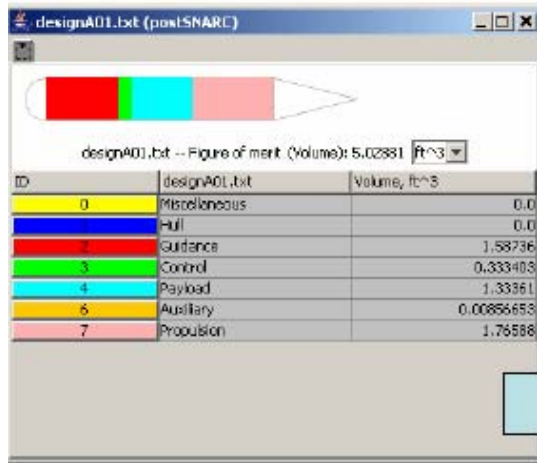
designA01.txt (postSNARC)

designA01.txt -- Figure of merit (Volume): 5.02881 ft^3

| ID | designA01.txt | Volume, ft^3 |
|---|---|---|
| 0 | Miscellaneous | 0.0 |
| 1 | Hull | 0.0 |
| 2 | Guidance | 1.58736 |
| 3 | Control | 0.333403 |
| 4 | Payload | 1.33361 |
| 6 | Auxiliary | 0.00856653 |
| 7 | Propulsion | 1.76588 |